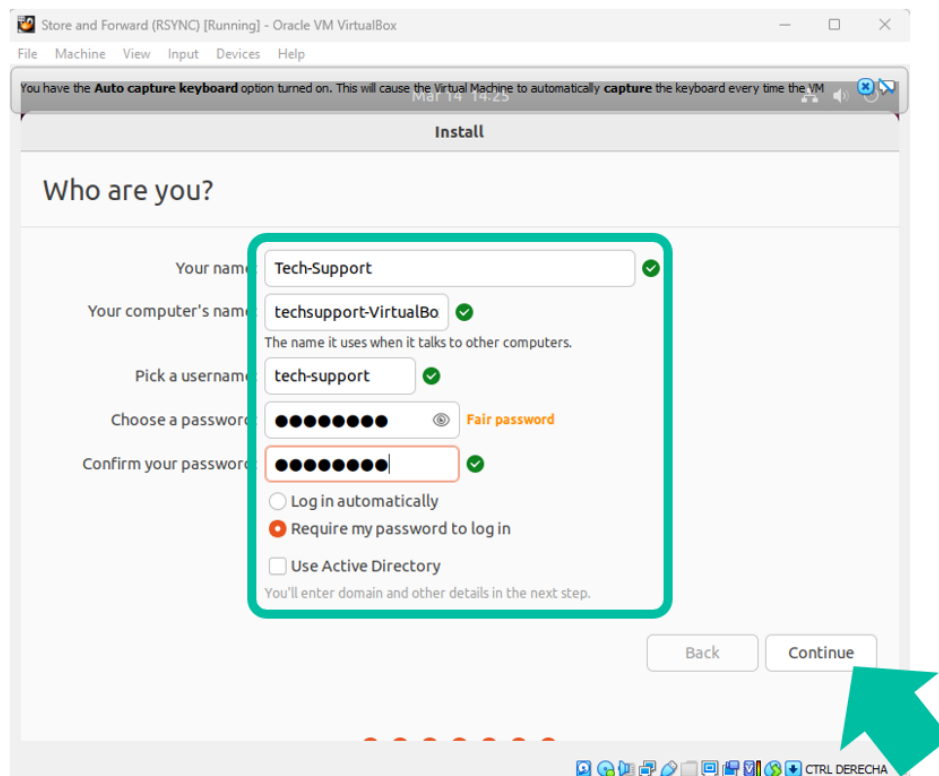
Store and Forward (RSYNC) [Running] - Oracle VM VirtualBox

File Machine View Input Devices Help

You have the **Auto capture keyboard** option turned on. This will cause the Virtual Machine to automatically **capture** the keyboard every time the VM

Mar 14 14:25

Install

Who are you?

Your name Tech-Support

Your computer's name techsupport-VirtualBo

The name it uses when it talks to other computers.

Pick a username tech-support

Choose a password ●●●●●●●● Fair password

Confirm your password ●●●●●●●●

Log in automatically

Require my password to log in

Use Active Directory

You'll enter domain and other details in the next step.

Back Continue

CTRL DERECHA